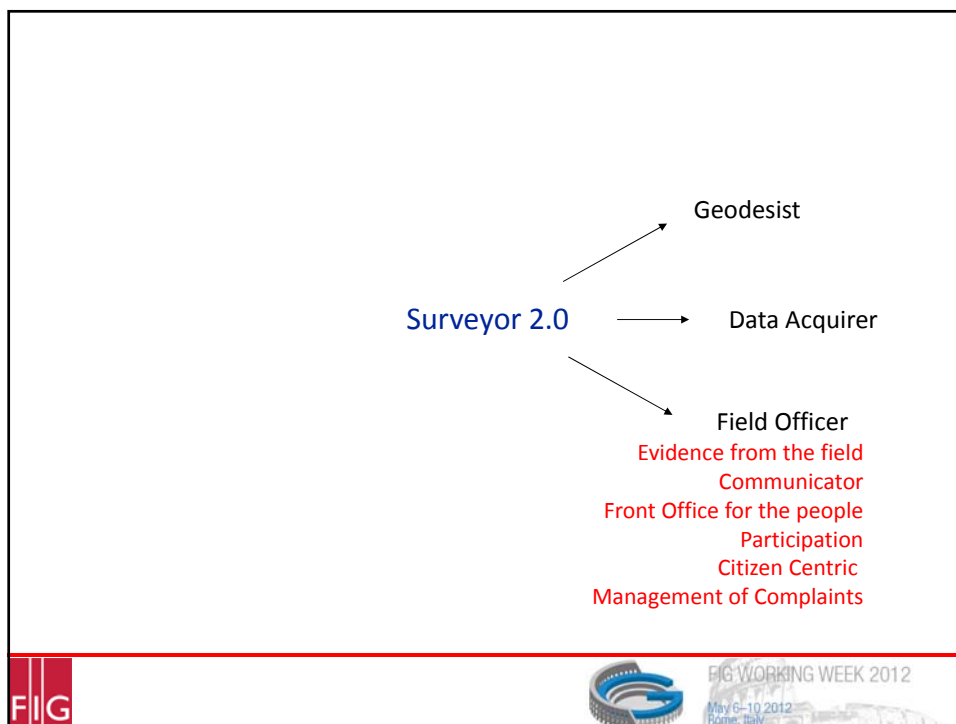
Geodesist

Surveyor 2.0

Data Acquirer

Field Officer
Evidence from the field
Communicator
Front Office for the people
Participation
Citizen Centric
Management of Complaints

FIG

FIG WORKING WEEK 2012
May 6–10 2012
Rome, Italy